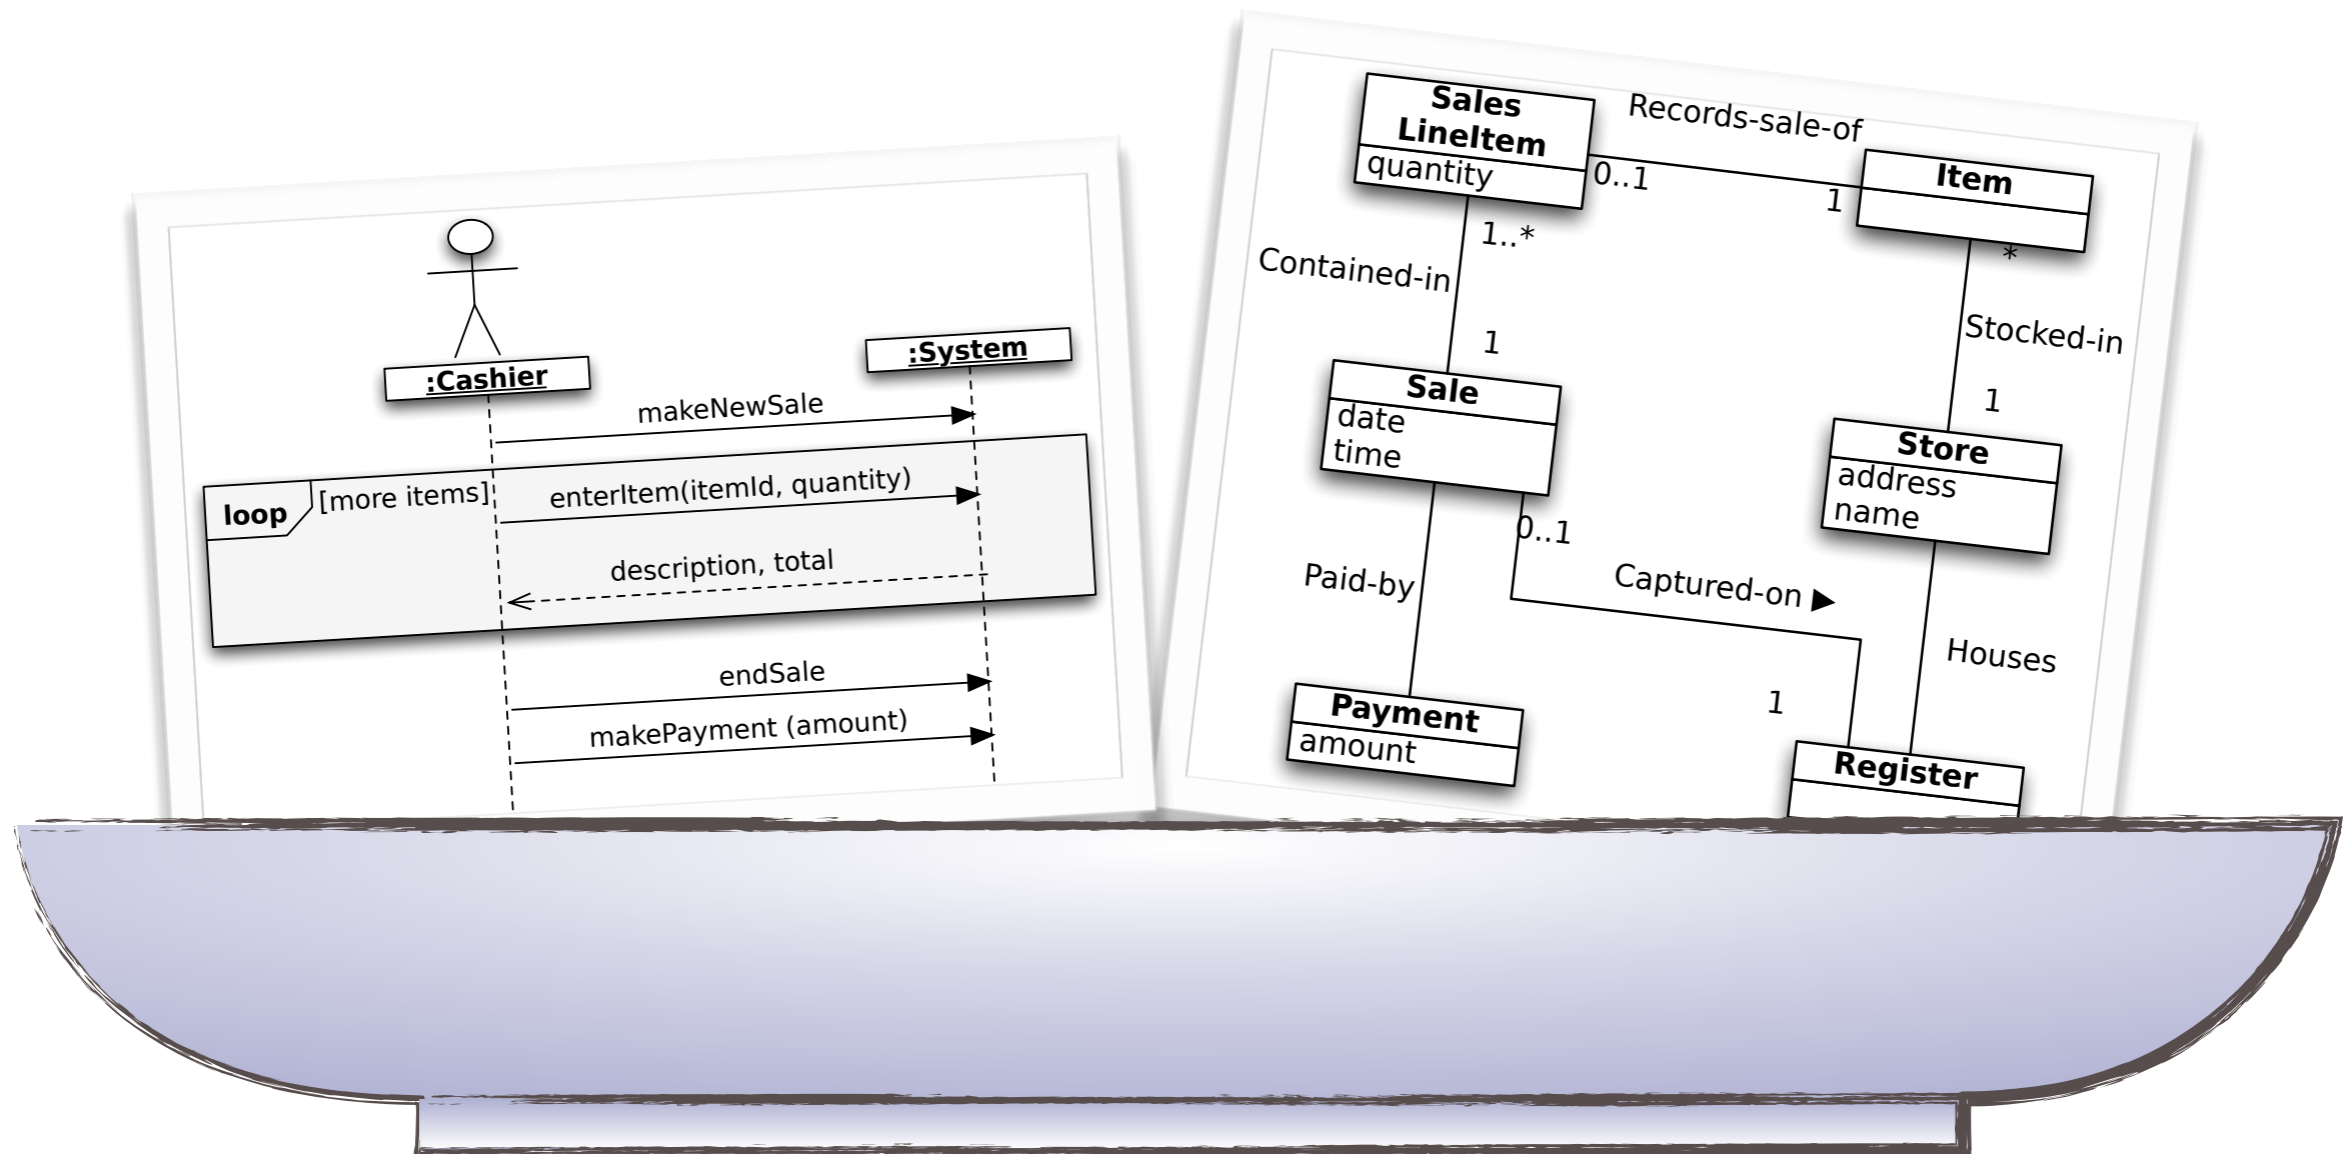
:Cashier
:System
makeNewSale
loop [more items]
enterItem(itemId, quantity)
description, total
endSale
makePayment (amount)

Sales LineItem
quantity
Records-sale-of
0..1
1
Item
*
1..*
Contained-in
1
Stocked-in
Sale
date
time
1
Store
address
name
0..1
Paid-by
Captured-on
Houses
1
Payment
amount
Register